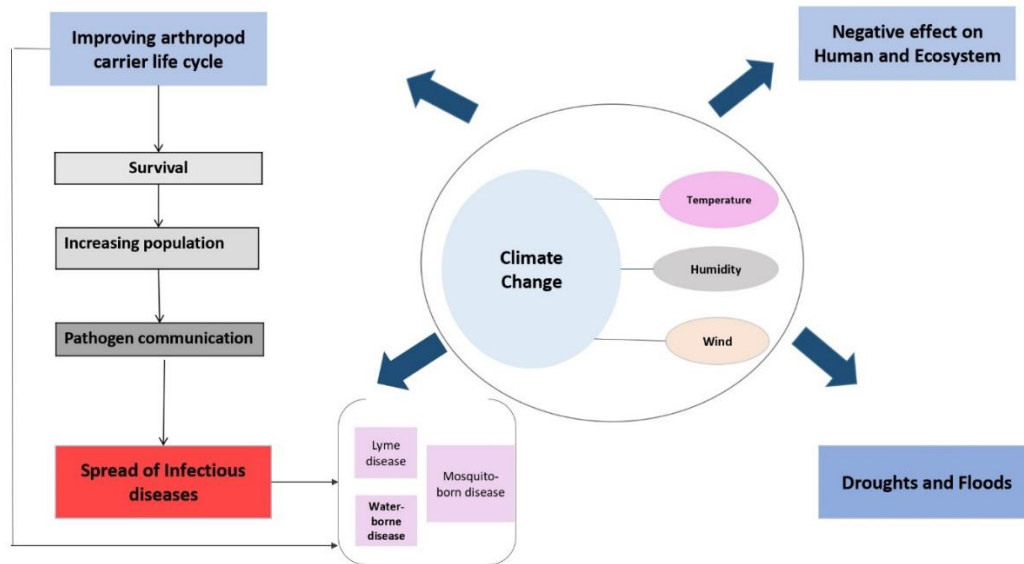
Improving arthropod carrier life cycle

Survival

Increasing population

Pathogen communication

Spread of Infectious diseases

Negative effect on Human and Ecosystem

Climate Change

Temperature

Humidity

Wind

Lyme disease

Water-borne disease

Mosquito-born disease

Droughts and Floods